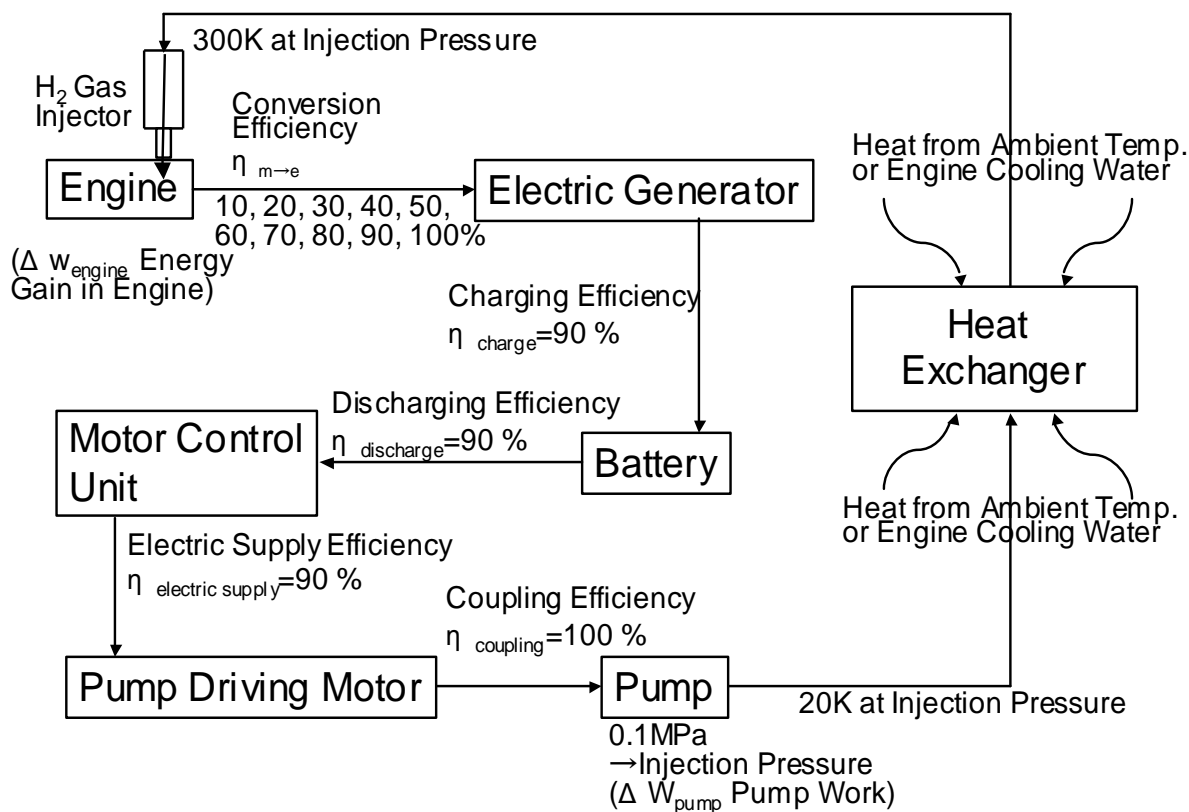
300K at Injection Pressure

$H_2$ Gas Injector

Conversion Efficiency
$\eta_{m \to e}$

Engine

10, 20, 30, 40, 50, 60, 70, 80, 90, 100%

Electric Generator

(Δ $w_{engine}$ Energy Gain in Engine)

Heat from Ambient Temp. or Engine Cooling Water

Charging Efficiency
$\eta_{charge}$=90 %

Heat Exchanger

Discharging Efficiency
$\eta_{discharge}$=90 %

Motor Control Unit

Battery

Heat from Ambient Temp. or Engine Cooling Water

Electric Supply Efficiency
$\eta_{electric\ supply}$=90 %

Coupling Efficiency
$\eta_{coupling}$=100 %

Pump Driving Motor

Pump

20K at Injection Pressure

0.1MPa
→Injection Pressure
(Δ $W_{pump}$ Pump Work)